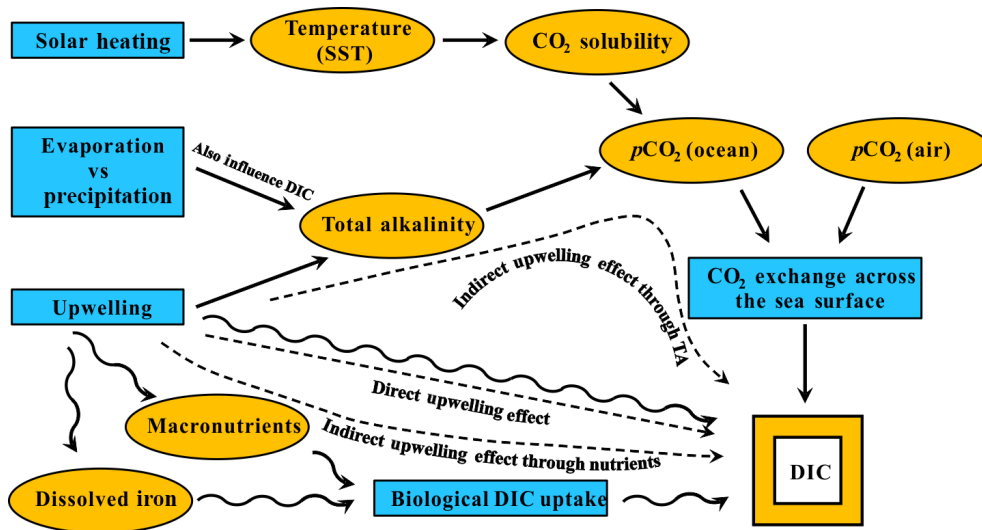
Solar heating

Temperature (SST)

$CO_2$ solubility

Evaporation vs precipitation

Also influence DIC

$pCO_2$ (ocean)

$pCO_2$ (air)

Total alkalinity

Indirect upwelling effect through TA

$CO_2$ exchange across the sea surface

Upwelling

Direct upwelling effect

Macronutrients

Indirect upwelling effect through nutrients

DIC

Dissolved iron

Biological DIC uptake